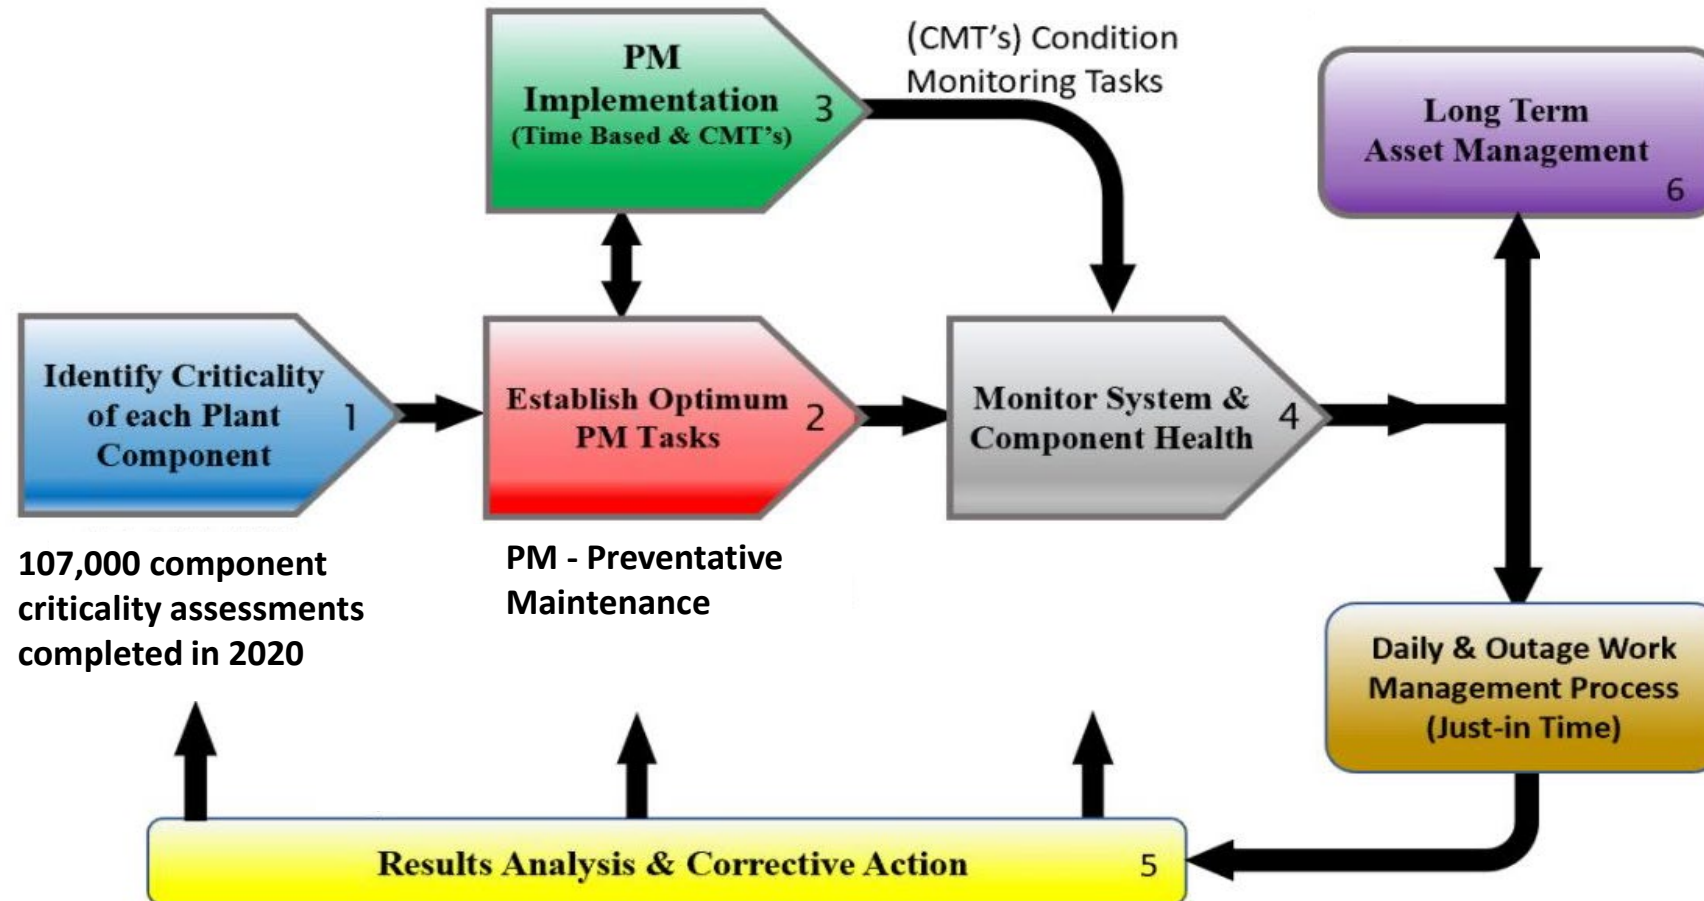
PM Implementation (Time Based & CMT's) 3

(CMT's) Condition Monitoring Tasks

Long Term Asset Management 6

Identify Criticality of each Plant Component 1

Establish Optimum PM Tasks 2

Monitor System & Component Health 4

107,000 component criticality assessments completed in 2020

PM - Preventative Maintenance

Daily & Outage Work Management Process (Just-in Time)

Results Analysis & Corrective Action 5